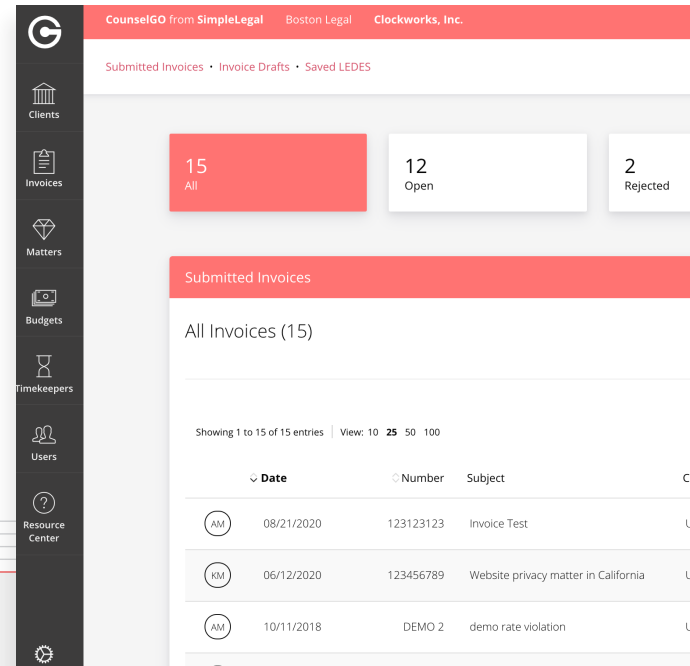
CounselGO from SimpleLegal Boston Legal Clockworks, Inc.

Submitted Invoices • Invoice Drafts • Saved LEDES

Clients

Invoices

Matters

Budgets

Timekeepers

Users

Resource Center

15
All

12
Open

2
Rejected

Submitted Invoices

All Invoices (15)

Showing 1 to 15 of 15 entries | View: 10 25 50 100

| | Date | Number | Subject | C |
|---|---|---|---|---|
| AM | 08/21/2020 | 123123123 | Invoice Test | U |
| KM | 06/12/2020 | 123456789 | Website privacy matter in California | U |
| AM | 10/11/2018 | DEMO 2 | demo rate violation | U |